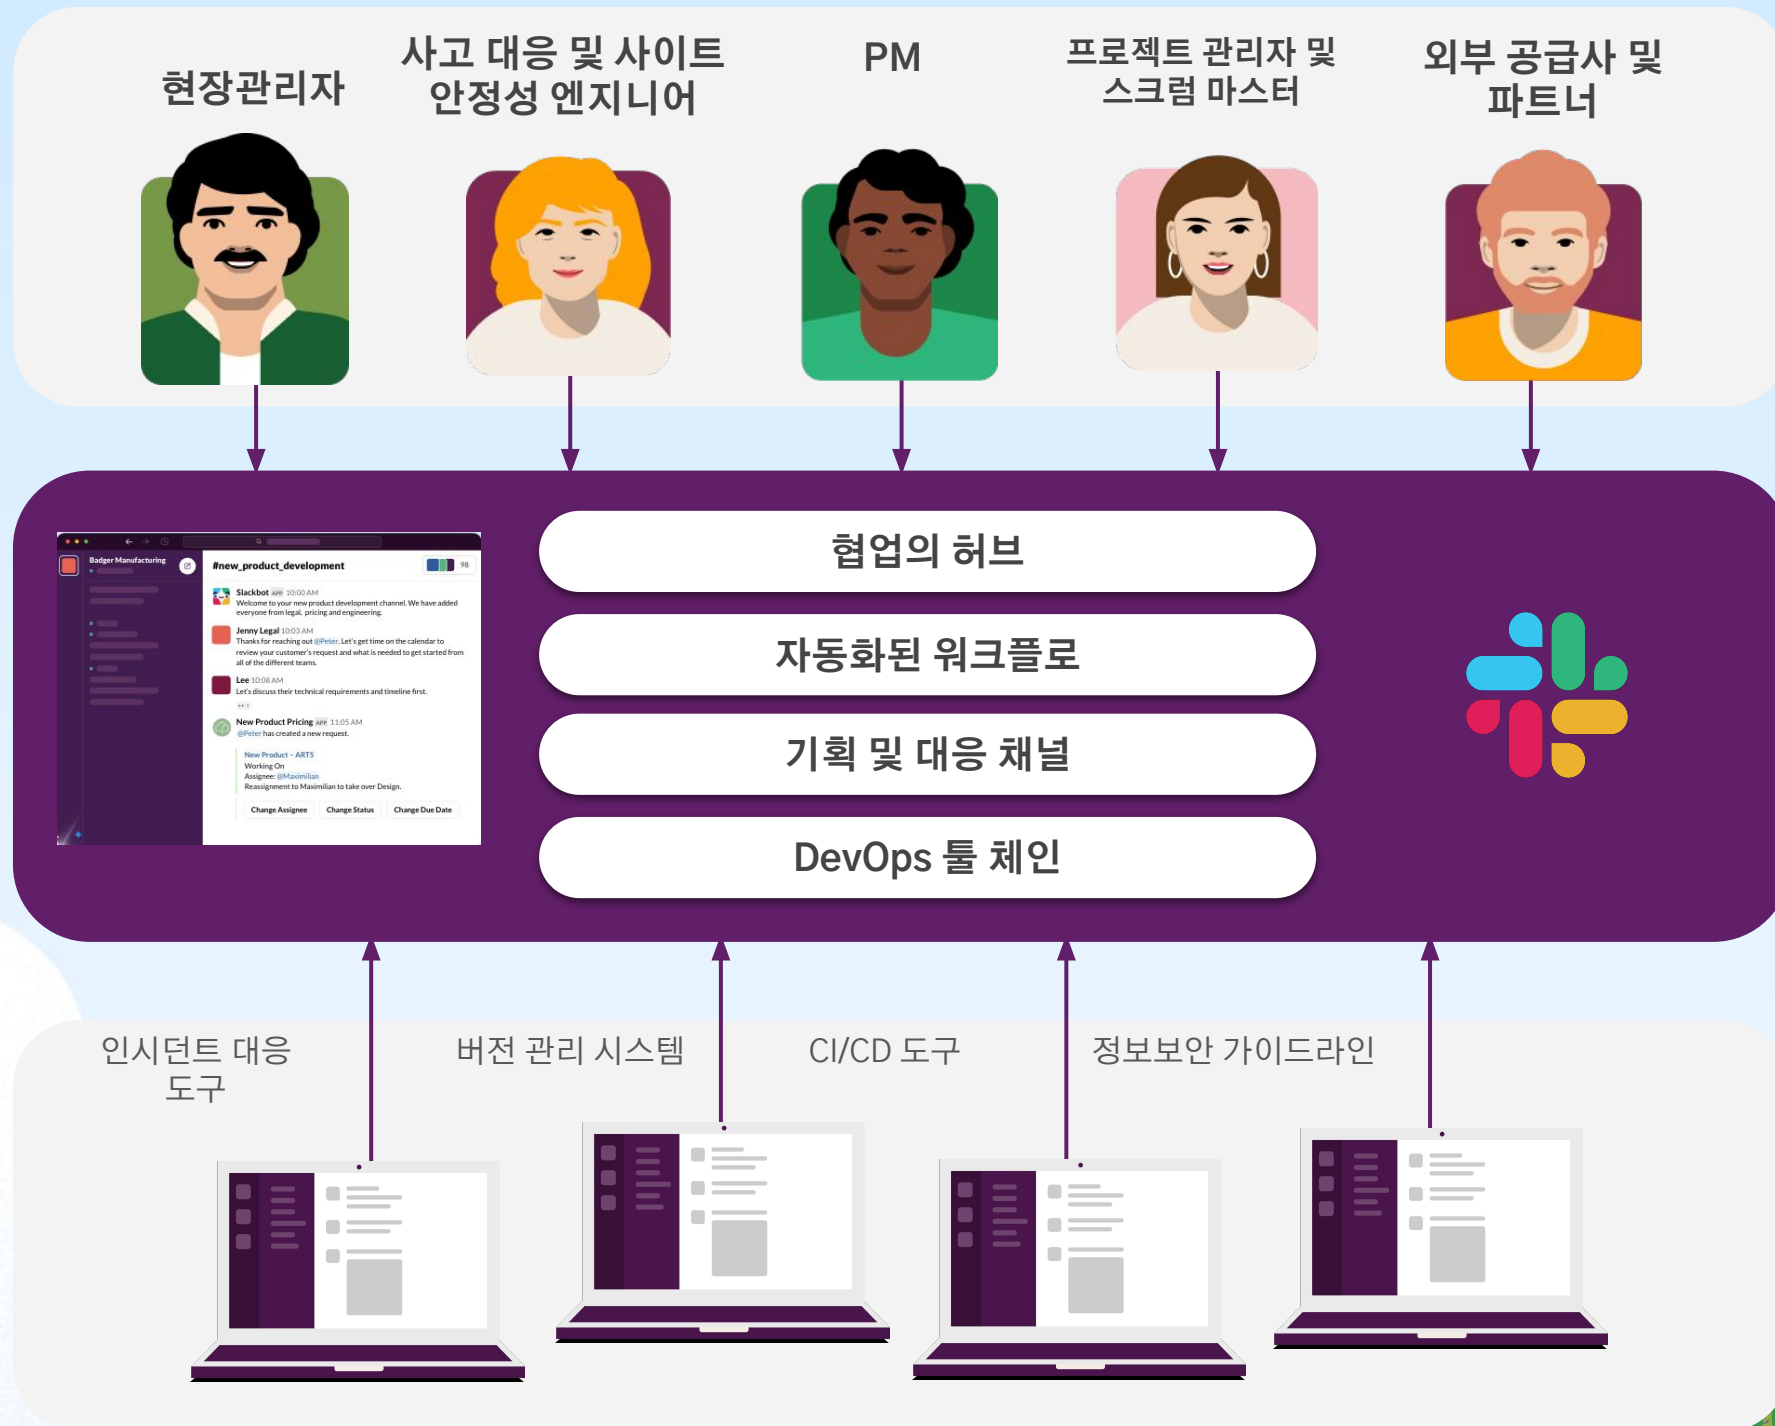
현장관리자

사고 대응 및 사이트 안정성 엔지니어

PM

프로젝트 관리자 및 스크럼 마스터

외부 공급사 및 파트너

Badger Manufacturing

#new_product_development

98

Slackbot APP 10:00 AM
Welcome to your new product development channel. We have added everyone from legal, pricing and engineering.

Jenny Legal 10:03 AM
Thanks for reaching out @Peter. Let's get time on the calendar to review your customer's request and what is needed to get started from all of the different teams.

Lee 10:08 AM
Let's discuss their technical requirements and timeline first.

New Product Pricing APP 11:05 AM
@Peter has created a new request.

New Product - ART5
Working On
Assignee: @Maximilian
Reassignment to Maximilian to take over Design.

Change Assignee
Change Status
Change Due Date

협업의 허브

자동화된 워크플로

기획 및 대응 채널

DevOps 툴 체인

인시던트 대응 도구

버전 관리 시스템

CI/CD 도구

정보보안 가이드라인